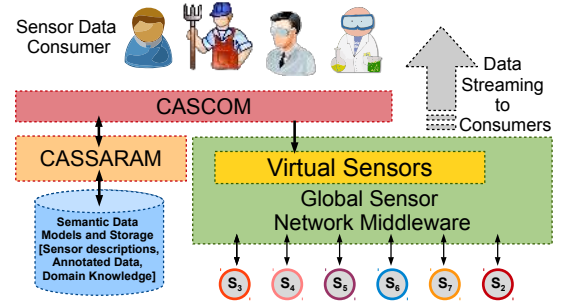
Sensor Data Consumer

Data Streaming to Consumers

CASCOM

CASSARAM

Virtual Sensors

Global Sensor Network Middleware

Semantic Data Models and Storage [Sensor descriptions, Annotated Data, Domain Knowledge]

$S_3$ $S_4$ $S_5$ $S_6$ $S_7$ $S_2$